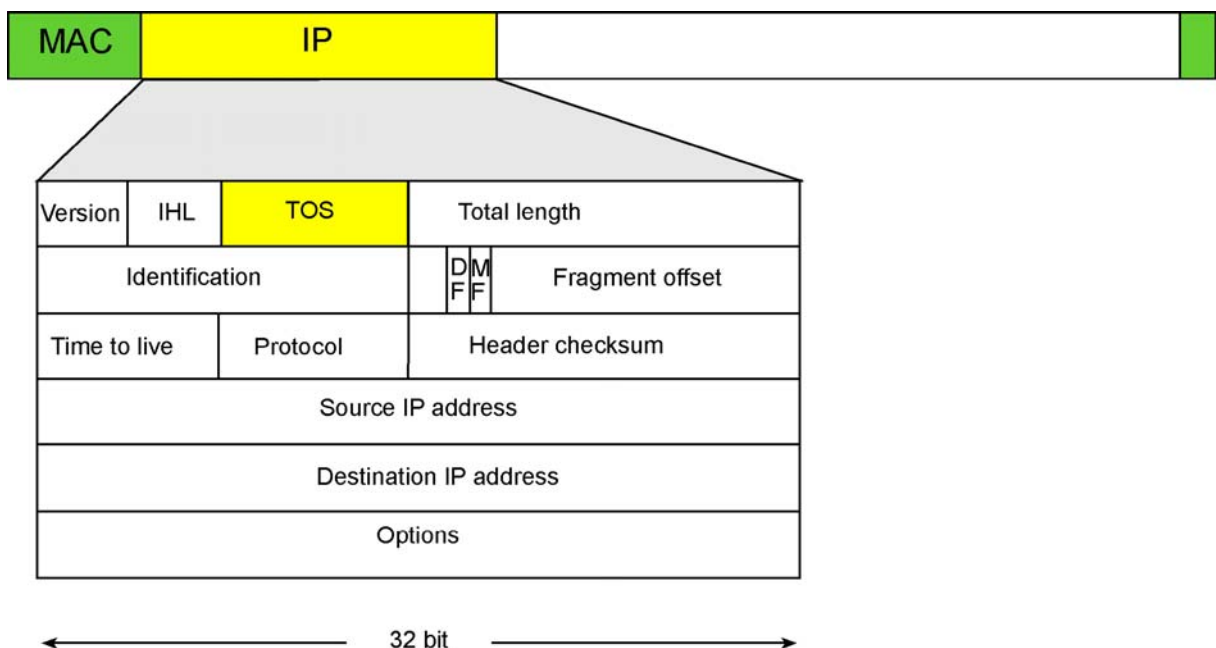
MAC IP

| Version | IHL | TOS | Total length |
|---|---|---|---|
| Identification | | D F | M F | Fragment offset |
| Time to live | Protocol | Header checksum |
| Source IP address |
| Destination IP address |
| Options |

32 bit